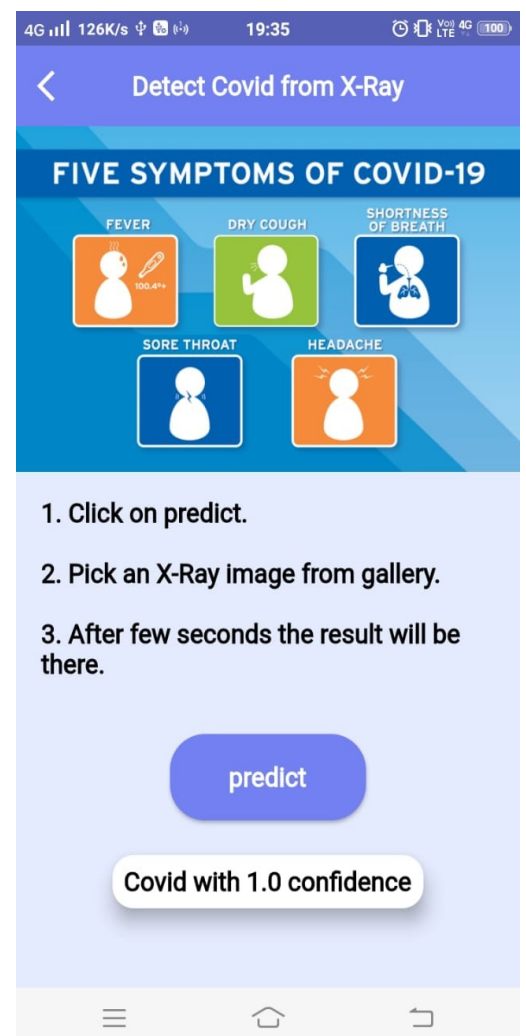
4G 126K/s 19:35 Vo) LTE 4G 100

Detect Covid from X-Ray

FIVE SYMPTOMS OF COVID-19

FEVER

100.4°+

DRY COUGH

SHORTNESS OF BREATH

SORE THROAT

HEADACHE

1. Click on predict.

2. Pick an X-Ray image from gallery.

3. After few seconds the result will be there.

predict

Covid with 1.0 confidence